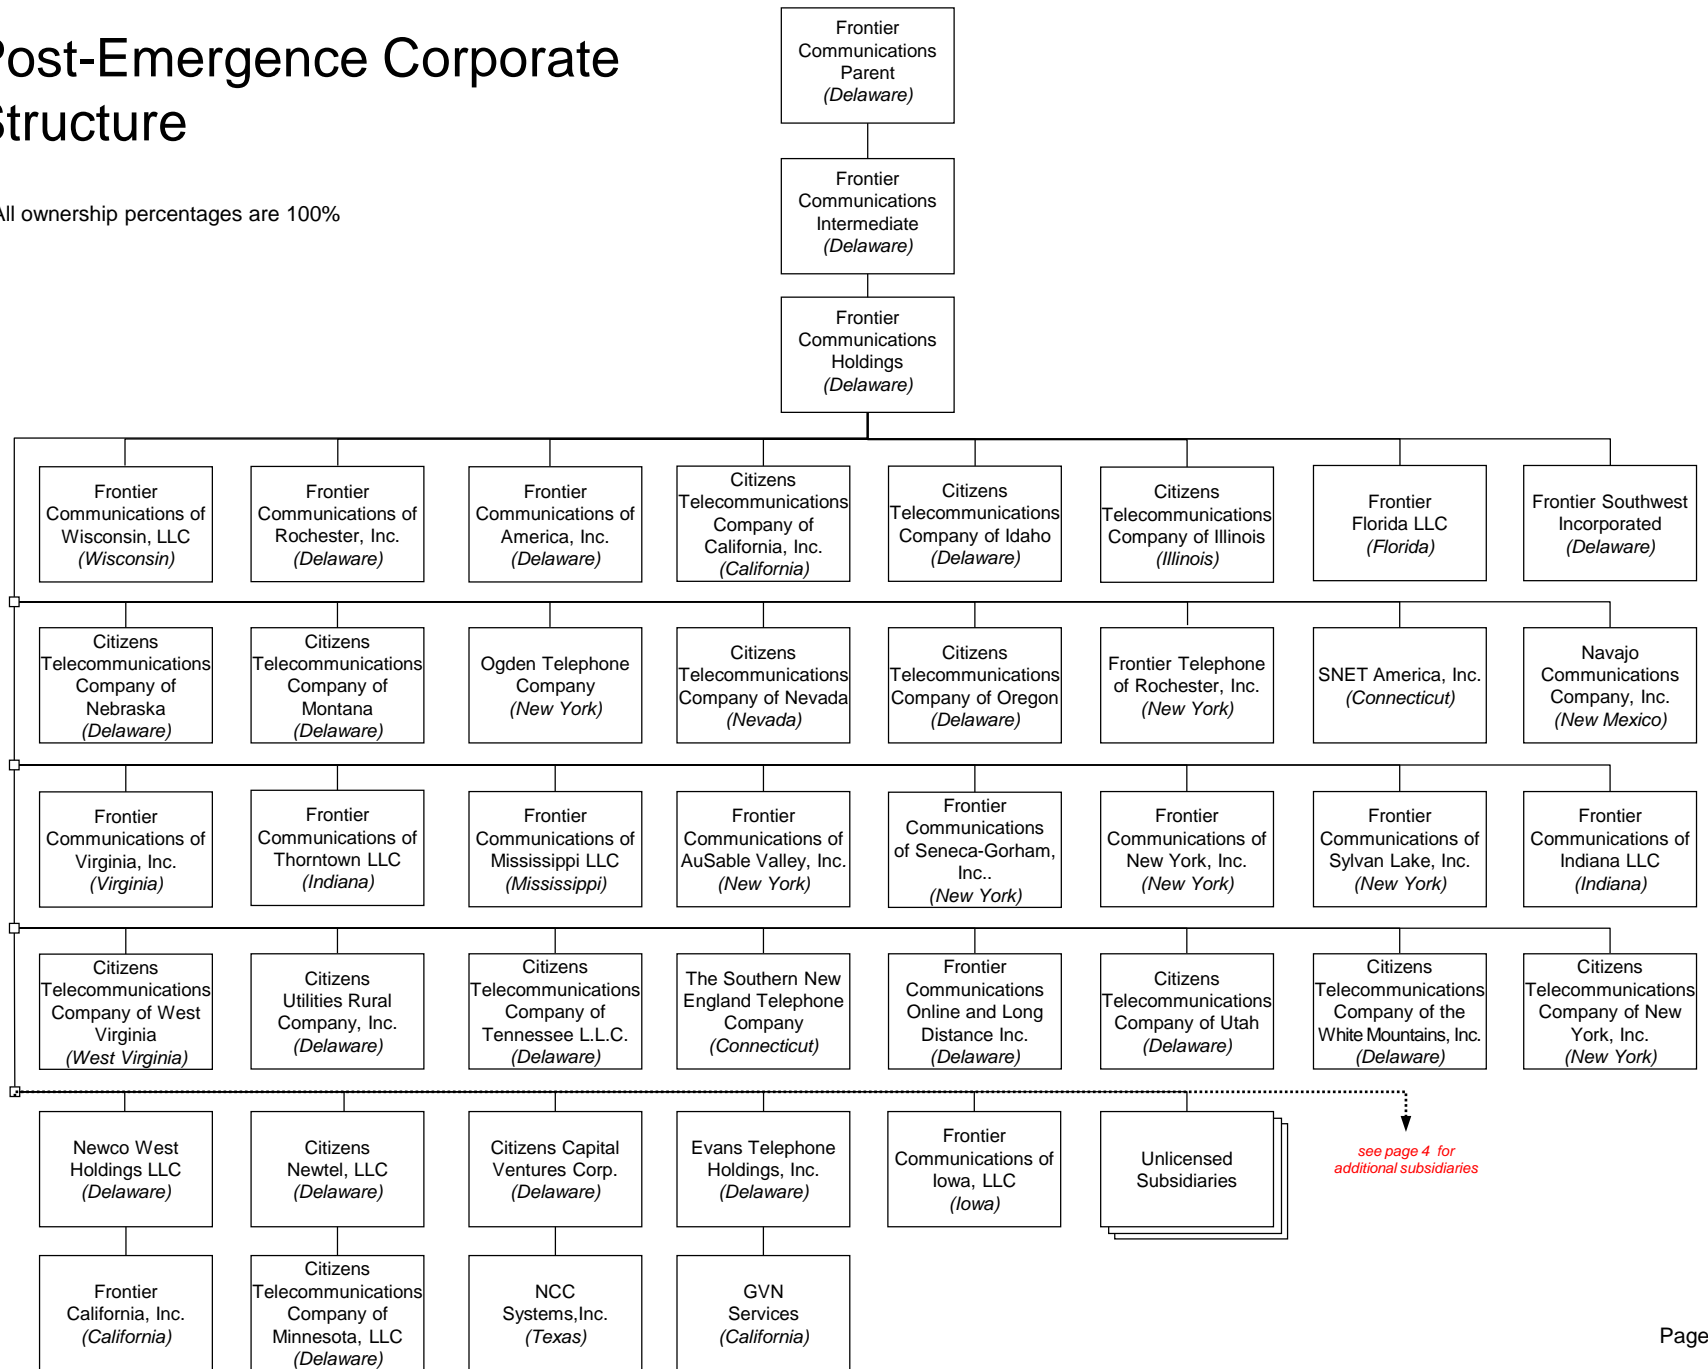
Post-Emergence Corporate Structure

All ownership percentages are 100%

Frontier Communications Parent (Delaware)

Frontier Communications Intermediate (Delaware)

Frontier Communications Holdings (Delaware)

Frontier Communications of Wisconsin, LLC (Wisconsin)

Frontier Communications of Rochester, Inc. (Delaware)

Frontier Communications of America, Inc. (Delaware)

Citizens Telecommunications Company of California, Inc. (California)

Citizens Telecommunications Company of Idaho (Delaware)

Citizens Telecommunications Company of Illinois (Illinois)

Frontier Florida LLC (Florida)

Frontier Southwest Incorporated (Delaware)

Citizens Telecommunications Company of Nebraska (Delaware)

Citizens Telecommunications Company of Montana (Delaware)

Ogden Telephone Company (New York)

Citizens Telecommunications Company of Nevada (Nevada)

Citizens Telecommunications Company of Oregon (Delaware)

Frontier Telephone of Rochester, Inc. (New York)

SNET America, Inc. (Connecticut)

Navajo Communications Company, Inc. (New Mexico)

Frontier Communications of Virginia, Inc. (Virginia)

Frontier Communications of Thorntown LLC (Indiana)

Frontier Communications of Mississippi LLC (Mississippi)

Frontier Communications of AuSable Valley, Inc. (New York)

Frontier Communications of Seneca-Gorham, Inc.. (New York)

Frontier Communications of New York, Inc. (New York)

Frontier Communications of Sylvan Lake, Inc. (New York)

Frontier Communications of Indiana LLC (Indiana)

Citizens Telecommunications Company of West Virginia (West Virginia)

Citizens Utilities Rural Company, Inc. (Delaware)

Citizens Telecommunications Company of Tennessee L.L.C. (Delaware)

The Southern New England Telephone Company (Connecticut)

Frontier Communications Online and Long Distance Inc. (Delaware)

Citizens Telecommunications Company of Utah (Delaware)

Citizens Telecommunications Company of the White Mountains, Inc. (Delaware)

Citizens Telecommunications Company of New York, Inc. (New York)

Newco West Holdings LLC (Delaware)

Citizens Newtel, LLC (Delaware)

Citizens Capital Ventures Corp. (Delaware)

Evans Telephone Holdings, Inc. (Delaware)

Frontier Communications of Iowa, LLC (Iowa)

Unlicensed Subsidiaries

see page 4 for additional subsidiaries

Frontier California, Inc. (California)

Citizens Telecommunications Company of Minnesota, LLC (Delaware)

NCC Systems,Inc. (Texas)

GVN Services (California)

Page